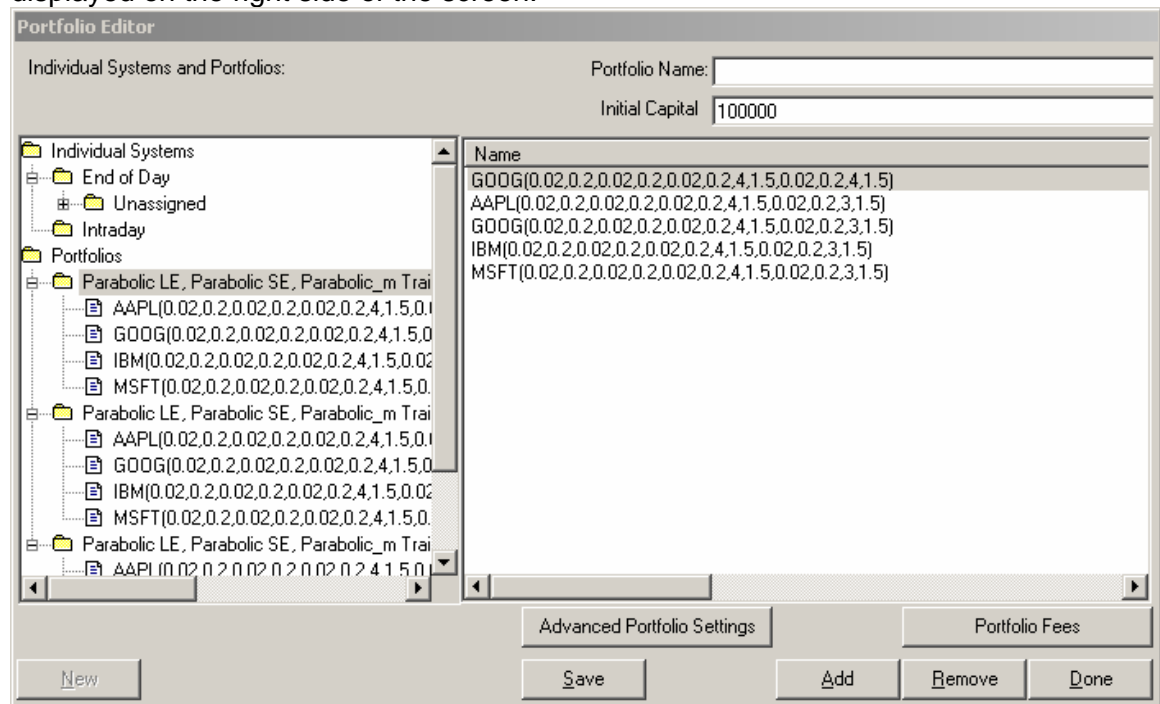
displayed on the right side of the screen.

Portfolio Editor

Individual Systems and Portfolios:

Portfolio Name:

Initial Capital 100000

Individual Systems
End of Day
Unassigned
Intraday
Portfolios
Parabolic LE, Parabolic SE, Parabolic_m Trai
AAPL(0.02,0.2,0.02,0.2,0.02,0.2,4,1.5,0.
GOOG(0.02,0.2,0.02,0.2,0.02,0.2,4,1.5,0
IBM(0.02,0.2,0.02,0.2,0.02,0.2,4,1.5,0.02
MSFT(0.02,0.2,0.02,0.2,0.02,0.2,4,1.5,0.
Parabolic LE, Parabolic SE, Parabolic_m Trai
AAPL(0.02,0.2,0.02,0.2,0.02,0.2,4,1.5,0.
GOOG(0.02,0.2,0.02,0.2,0.02,0.2,4,1.5,0
IBM(0.02,0.2,0.02,0.2,0.02,0.2,4,1.5,0.02
MSFT(0.02,0.2,0.02,0.2,0.02,0.2,4,1.5,0.
Parabolic LE, Parabolic SE, Parabolic_m Trai
AAPL(0.02,0.2,0.02,0.2,0.02,0.2,4,1.5,0.

Name
GOOG(0.02,0.2,0.02,0.2,0.02,0.2,4,1.5,0.02,0.2,4,1.5)
AAPL(0.02,0.2,0.02,0.2,0.02,0.2,4,1.5,0.02,0.2,3,1.5)
GOOG(0.02,0.2,0.02,0.2,0.02,0.2,4,1.5,0.02,0.2,3,1.5)
IBM(0.02,0.2,0.02,0.2,0.02,0.2,4,1.5,0.02,0.2,3,1.5)
MSFT(0.02,0.2,0.02,0.2,0.02,0.2,4,1.5,0.02,0.2,3,1.5)

Advanced Portfolio Settings

Portfolio Fees

New

Save

Add

Remove

Done